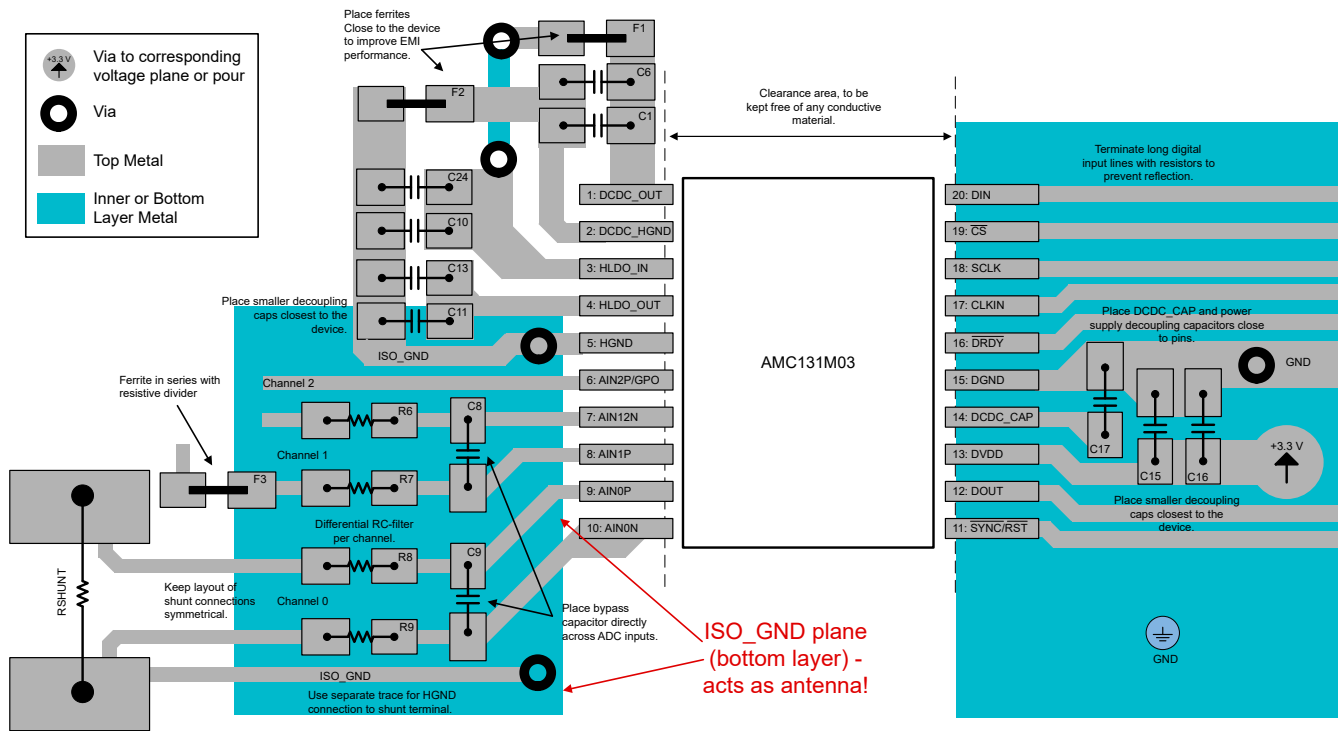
+3.3 V Via to corresponding voltage plane or pour

Via

Top Metal

Inner or Bottom Layer Metal

Place ferrites Close to the device to improve EMI performance.

F1

C6

F2

C1

Clearance area, to be kept free of any conductive material.

Terminate long digital input lines with resistors to prevent reflection.

C24

C10

C13

C11

1: DCDC_OUT

2: DCDC_HGND

3: HLDO_IN

4: HLDO_OUT

5: HGND

6: AIN2P/GPO

7: AIN12N

8: AIN1P

9: AIN0P

10: AIN0N

20: DIN

19: $\overline{CS}$

18: SCLK

17: CLKIN

16: $\overline{DRDY}$

15: DGND

14: DCDC_CAP

13: DVDD

12: DOUT

11: $\overline{SYNC}/\overline{RST}$

Place smaller decoupling caps closest to the device.

ISO_GND

AMC131M03

Place DCDC_CAP and power supply decoupling capacitors close to pins.

GND

Ferrite in series with resistive divider

Channel 2

R6

C8

Channel 1

F3

R7

C17

C15

C16

+3.3 V

Differential RC-filter per channel.

R8

C9

Place smaller decoupling caps closest to the device.

RSHUNT

Keep layout of shunt connections symmetrical.

Channel 0

R9

Place bypass capacitor directly across ADC inputs.

ISO_GND plane (bottom layer) - acts as antenna!

ISO_GND

Use separate trace for HGND connection to shunt terminal.

GND